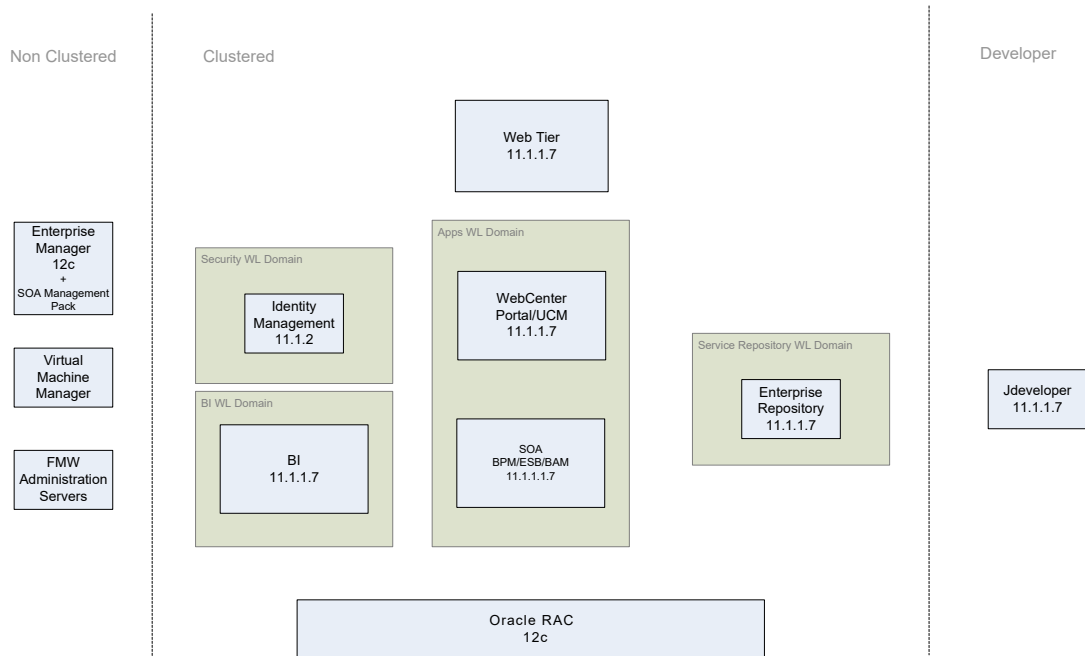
Non Clustered

Clustered

Developer

Web Tier
11.1.1.7

Enterprise Manager
12c
+
SOA Management Pack

Virtual Machine Manager

FMW Administration Servers

Security WL Domain

Identity Management
11.1.2

BI WL Domain

BI
11.1.1.7

Apps WL Domain

WebCenter Portal/UCM
11.1.1.7

SOA
BPM/ESB/BAM
11.1.1.1.7

Service Repository WL Domain

Enterprise Repository
11.1.1.7

Jdeveloper
11.1.1.7

Oracle RAC
12c